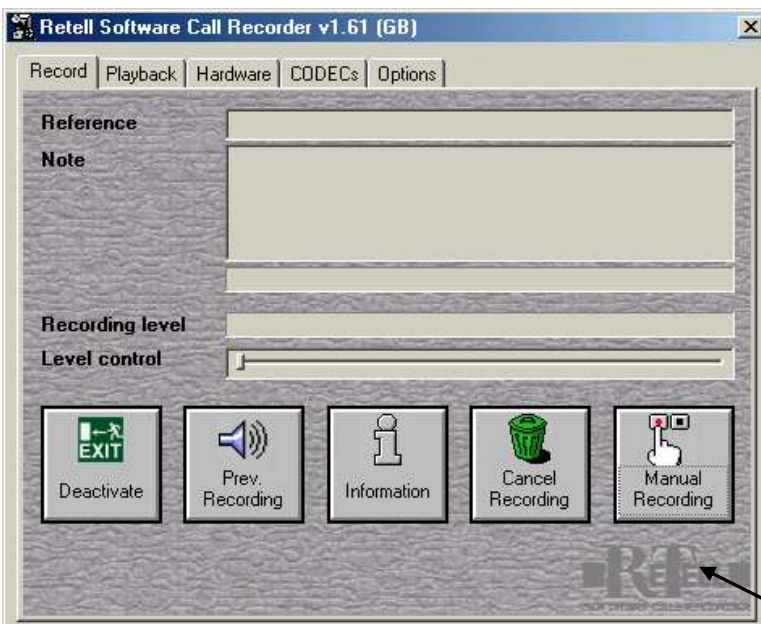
Retell Software Call Recorder v1.61 (GB)

Record | Playback | Hardware | CODECs | Options

Reference

Note

Recording level

Level control

EXIT
Deactivate

Prev. Recording

Information

Cancel Recording

Manual Recording

ReTell
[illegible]